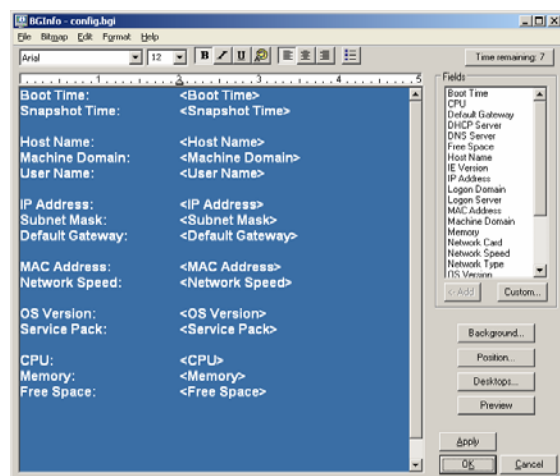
BGInfo - config.bgi

File Bitmap Edit Format Help

Arial 12 B I U

Time remaining: 7

1 2 3 4 5

Boot Time: <Boot Time>
Snapshot Time: <Snapshot Time>

Host Name: <Host Name>
Machine Domain: <Machine Domain>
User Name: <User Name>

IP Address: <IP Address>
Subnet Mask: <Subnet Mask>
Default Gateway: <Default Gateway>

MAC Address: <MAC Address>
Network Speed: <Network Speed>

OS Version: <OS Version>
Service Pack: <Service Pack>

CPU: <CPU>
Memory: <Memory>
Free Space: <Free Space>

Fields

Boot Time
CPU
Default Gateway
DHCP Server
DNS Server
Free Space
Host Name
IE Version
IP Address
Logon Domain
Logon Server
MAC Address
Machine Domain
Memory
Network Card
Network Speed
Network Type
OS Version

<- Add Custom...

Background...

Position...

Desktops...

Preview

Apply

OK Cancel